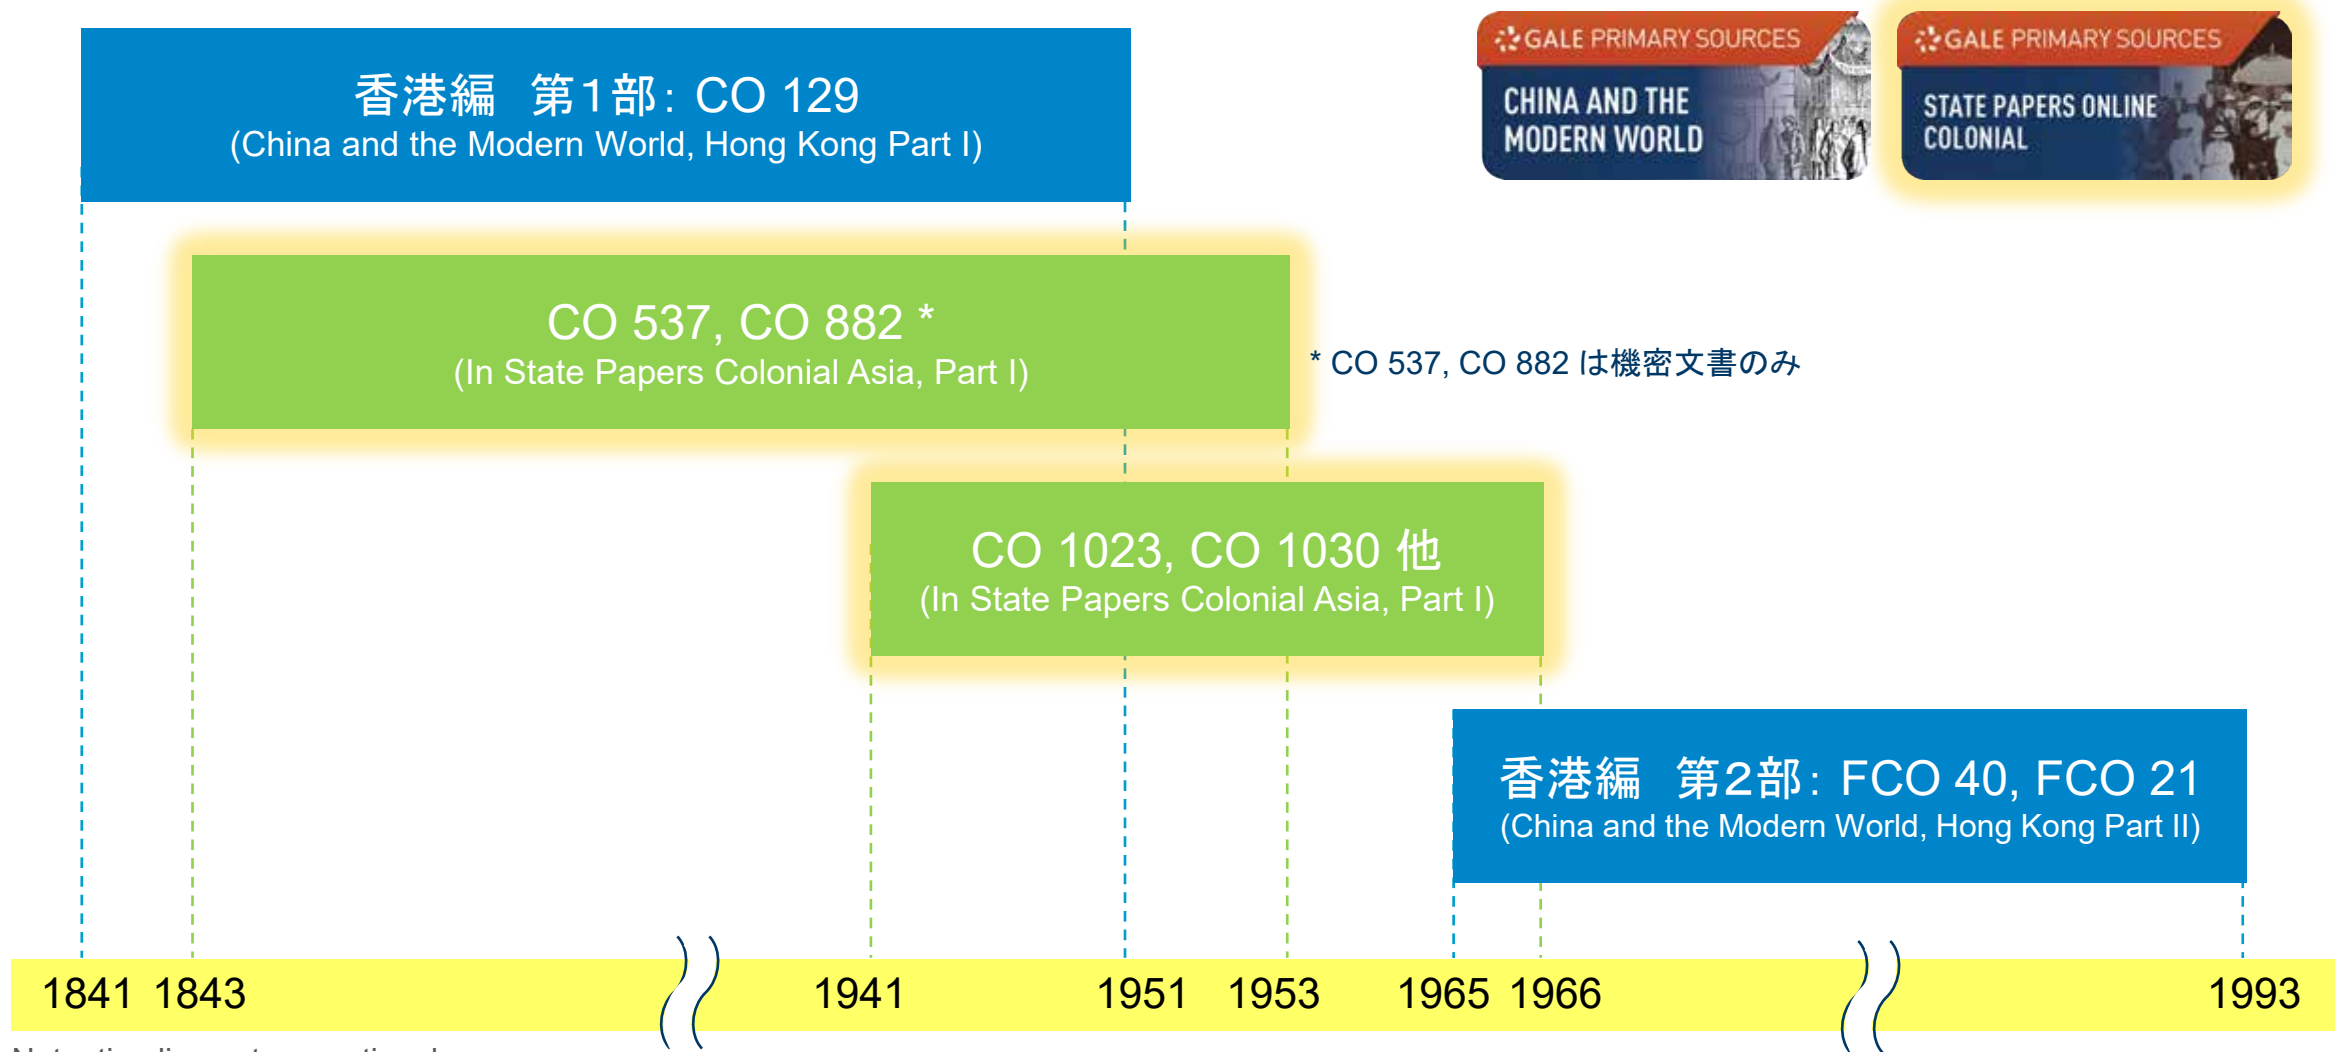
香港編　第1部：CO 129
(China and the Modern World, Hong Kong Part I)

GALE PRIMARY SOURCES
CHINA AND THE MODERN WORLD

GALE PRIMARY SOURCES
STATE PAPERS ONLINE COLONIAL

CO 537, CO 882 *
(In State Papers Colonial Asia, Part I)

* CO 537, CO 882 は機密文書のみ

CO 1023, CO 1030 他
(In State Papers Colonial Asia, Part I)

香港編　第2部：FCO 40, FCO 21
(China and the Modern World, Hong Kong Part II)

1841 1843 1941 1951 1953 1965 1966 1993

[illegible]